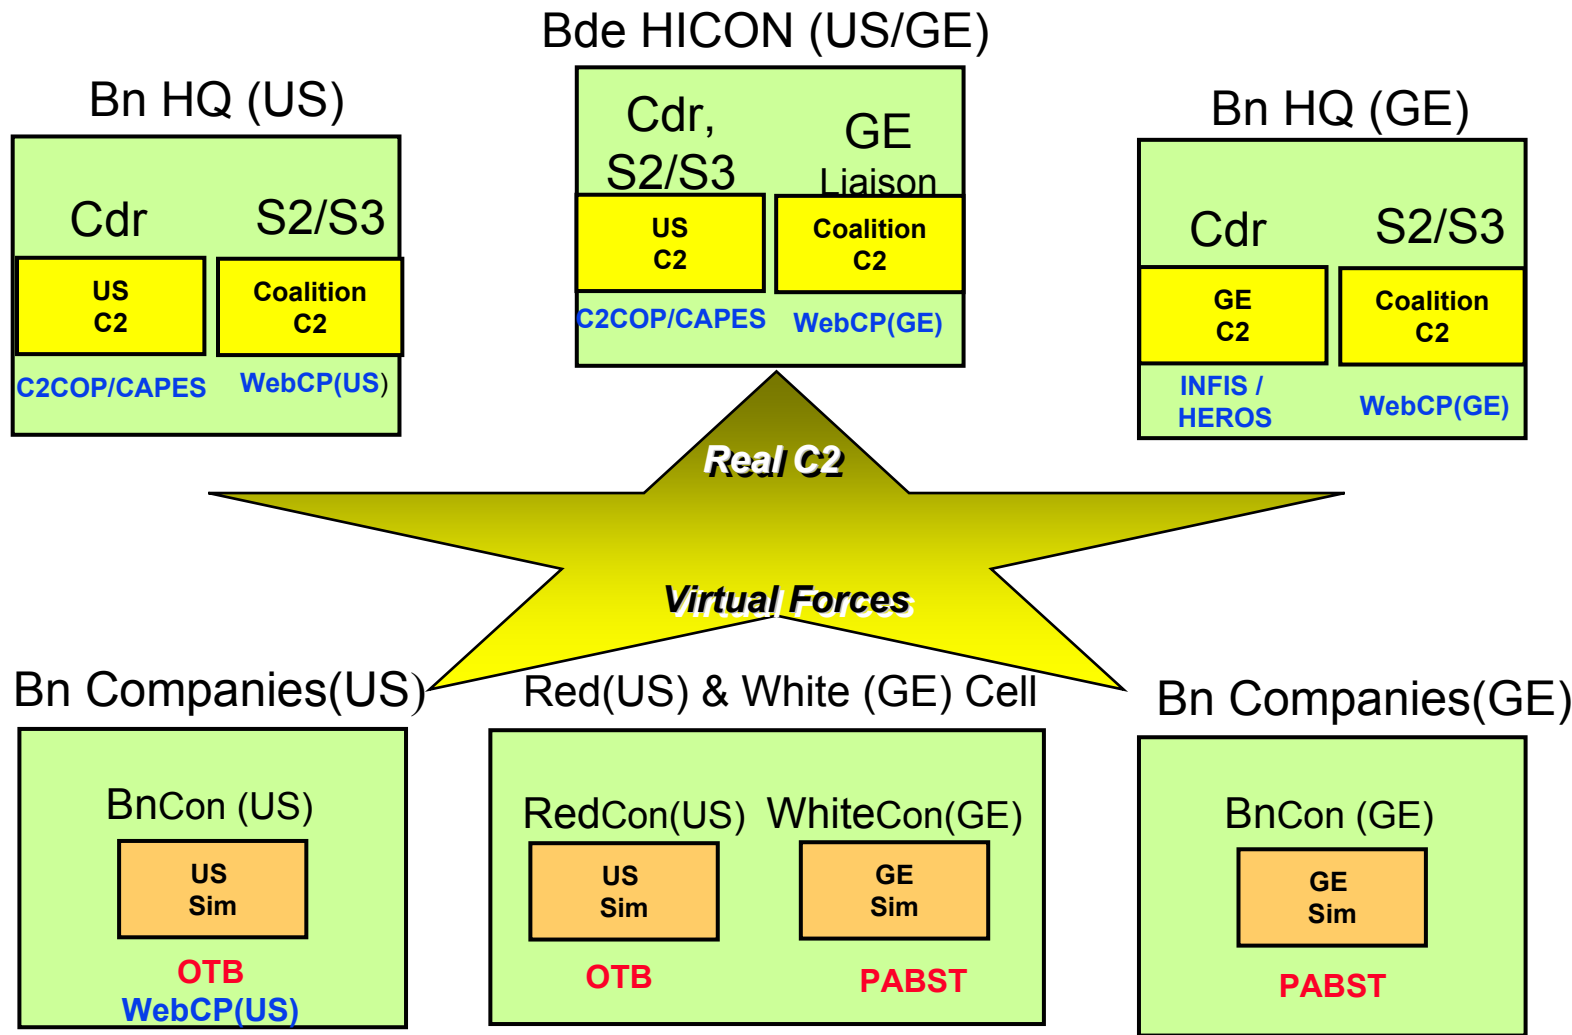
Bde HICON (US/GE)

Cdr, S2/S3

GE Liaison

US C2

Coalition C2

C2COP/CAPES

WebCP(GE)

Bn HQ (US)

Cdr

S2/S3

US C2

Coalition C2

C2COP/CAPES

WebCP(US)

Bn HQ (GE)

Cdr

S2/S3

GE C2

Coalition C2

INFIS / HEROS

WebCP(GE)

Real C2

Virtual Forces

Bn Companies(US)

BnCon (US)

US Sim

OTB

WebCP(US)

Red(US) & White (GE) Cell

RedCon(US)

WhiteCon(GE)

US Sim

GE Sim

OTB

PABST

Bn Companies(GE)

BnCon (GE)

GE Sim

PABST